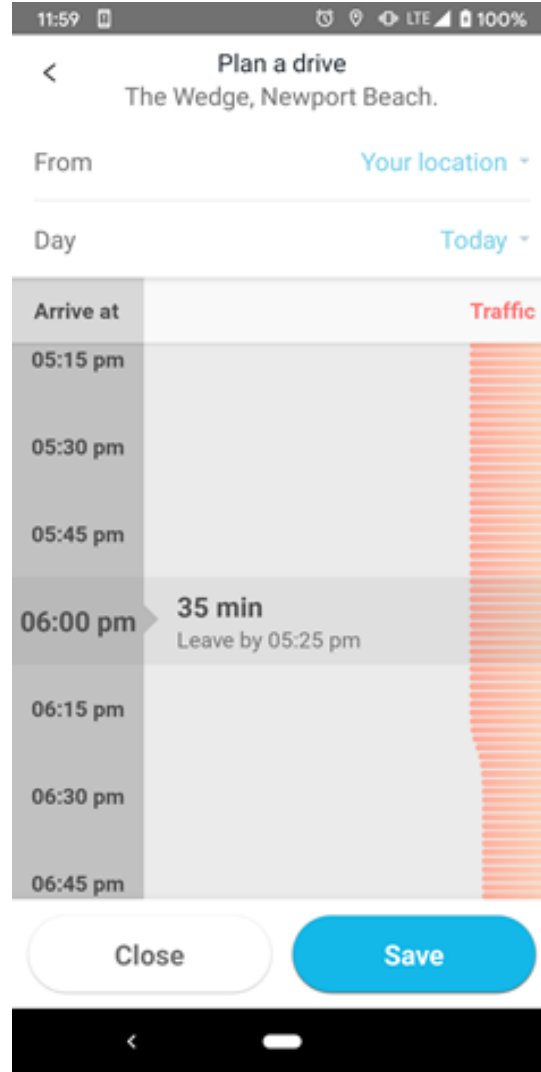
11:59 LTE 100%

Plan a drive
The Wedge, Newport Beach.

From Your location

Day Today

Arrive at

Traffic

05:15 pm

05:30 pm

05:45 pm

06:00 pm

35 min
Leave by 05:25 pm

06:15 pm

06:30 pm

06:45 pm

Close

Save